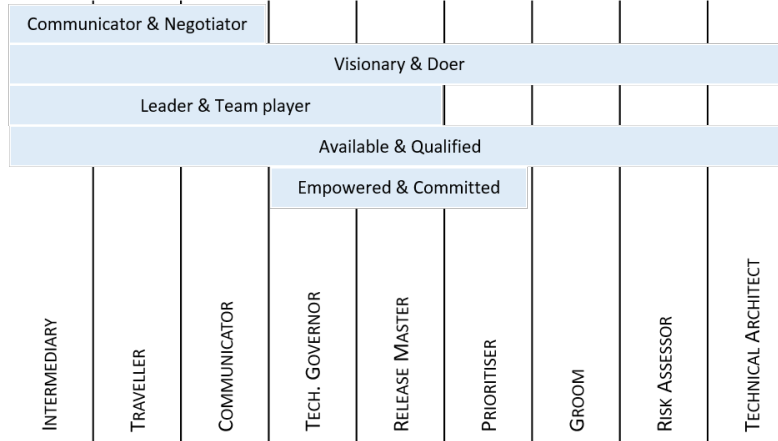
Communicator & Negotiator

Visionary & Doer

Leader & Team player

Available & Qualified

Empowered & Committed

| INTERMEDIARY | TRAVELLER | COMMUNICATOR | TECH. GOVERNOR | RELEASE MASTER | PRIORITISER | GROOM | RISK ASSESSOR | TECHNICAL ARCHITECT |
|---|---|---|---|---|---|---|---|---|